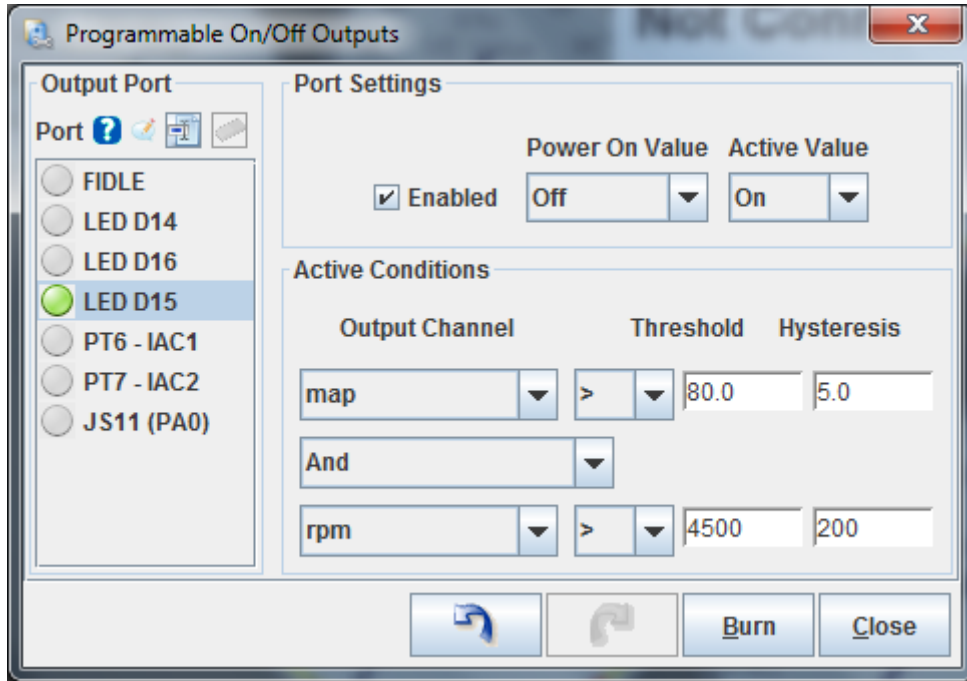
Programmable On/Off Outputs

Output Port

Port

FIDLE
LED D14
LED D16
LED D15
PT6 - IAC1
PT7 - IAC2
JS11 (PA0)

Port Settings

Enabled

Power On Value
Off

Active Value
On

Active Conditions

Output Channel

Threshold

Hysteresis

map
>
80.0
5.0

And

rpm
>
4500
200

Burn

Close